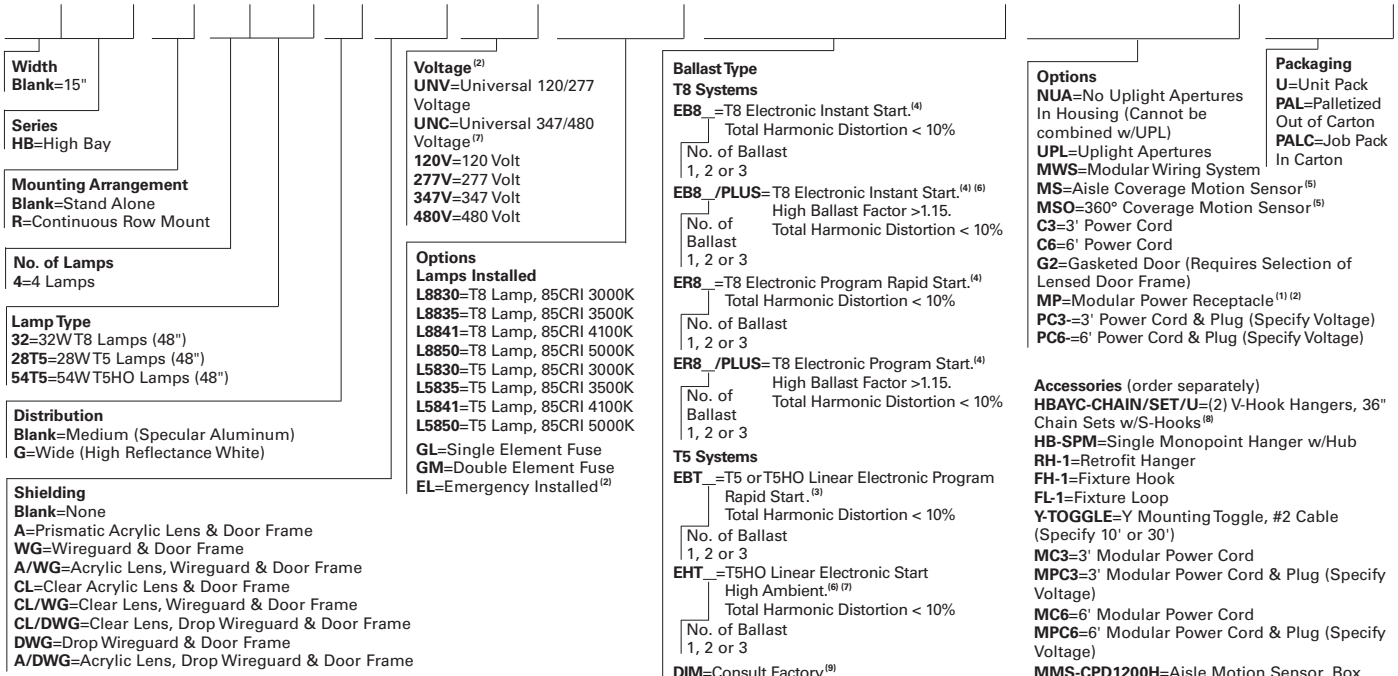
**Width**
**Blank**=15"

**Series**
**HB**=High Bay

**Mounting Arrangement**
**Blank**=Stand Alone
**R**=Continuous Row Mount

**No. of Lamps**
**4**=4 Lamps

**Lamp Type**
**32**=32W T8 Lamps (48")
**28T5**=28W T5 Lamps (48")
**54T5**=54W T5HO Lamps (48")

**Distribution**
**Blank**=Medium (Specular Aluminum)
**G**=Wide (High Reflectance White)

**Shielding**
**Blank**=None
**A**=Prismatic Acrylic Lens & Door Frame
**WG**=Wireguard & Door Frame
**A/WG**=Acrylic Lens, Wireguard & Door Frame
**CL**=Clear Acrylic Lens & Door Frame
**CL/WG**=Clear Lens, Wireguard & Door Frame
**CL/DWG**=Clear Lens, Drop Wireguard & Door Frame
**DWG**=Drop Wireguard & Door Frame
**A/DWG**=Acrylic Lens, Drop Wireguard & Door Frame

**Voltage** $^{(2)}$
**UNV**=Universal 120/277 Voltage
**UNC**=Universal 347/480 Voltage $^{(7)}$
**120V**=120 Volt
**277V**=277 Volt
**347V**=347 Volt
**480V**=480 Volt

**Options**
**Lamps Installed**
**L8830**=T8 Lamp, 85CRI 3000K
**L8835**=T8 Lamp, 85CRI 3500K
**L8841**=T8 Lamp, 85CRI 4100K
**L8850**=T8 Lamp, 85CRI 5000K
**L5830**=T5 Lamp, 85CRI 3000K
**L5835**=T5 Lamp, 85CRI 3500K
**L5841**=T5 Lamp, 85CRI 4100K
**L5850**=T5 Lamp, 85CRI 5000K
**GL**=Single Element Fuse
**GM**=Double Element Fuse
**EL**=Emergency Installed $^{(2)}$

**Ballast Type**
**T8 Systems**
**EB8\_**=T8 Electronic Instant Start. $^{(4)}$
Total Harmonic Distortion < 10%
No. of Ballast
1, 2 or 3
**EB8\_/PLUS**=T8 Electronic Instant Start. $^{(4)(6)}$
High Ballast Factor >1.15.
Total Harmonic Distortion < 10%
No. of Ballast
1, 2 or 3
**ER8\_**=T8 Electronic Program Rapid Start. $^{(4)}$
Total Harmonic Distortion < 10%
No. of Ballast
1, 2 or 3
**ER8\_/PLUS**=T8 Electronic Program Start. $^{(4)}$
High Ballast Factor >1.15.
Total Harmonic Distortion < 10%
No. of Ballast
1, 2 or 3
**T5 Systems**
**EBT\_**=T5 or T5HO Linear Electronic Program Rapid Start. $^{(3)}$
Total Harmonic Distortion < 10%
No. of Ballast
1, 2 or 3
**EHT\_**=T5HO Linear Electronic Start High Ambient. $^{(6)(7)}$
Total Harmonic Distortion < 10%
No. of Ballast
1, 2 or 3
**DIM**=Consult Factory $^{(9)}$

**Options**
**NUA**=No Uplight Apertures In Housing (Cannot be combined w/UPL)
**UPL**=Uplight Apertures
**MWS**=Modular Wiring System
**MS**=Aisle Coverage Motion Sensor $^{(5)}$
**MSO**=360° Coverage Motion Sensor $^{(5)}$
**C3**=3' Power Cord
**C6**=6' Power Cord
**G2**=Gasketed Door (Requires Selection of Lensed Door Frame)
**MP**=Modular Power Receptacle $^{(1)(2)}$
**PC3-**=3' Power Cord & Plug (Specify Voltage)
**PC6-**=6' Power Cord & Plug (Specify Voltage)

**Packaging**
**U**=Unit Pack
**PAL**=Palletized Out of Carton
**PALC**=Job Pack In Carton

**Accessories** (order separately)
**HBAYC-CHAIN/SET/U**=(2) V-Hook Hangers, 36" Chain Sets w/S-Hooks $^{(8)}$
**HB-SPM**=Single Monopoint Hanger w/Hub
**RH-1**=Retrofit Hanger
**FH-1**=Fixture Hook
**FL-1**=Fixture Loop
**Y-TOGGLE**=Y Mounting Toggle, #2 Cable (Specify 10' or 30')
**MC3**=3' Modular Power Cord
**MPC3**=3' Modular Power Cord & Plug (Specify Voltage)
**MC6**=6' Modular Power Cord
**MPC6**=6' Modular Power Cord & Plug (Specify Voltage)
**MMS-CPD1200H**=Aisle Motion Sensor, Box